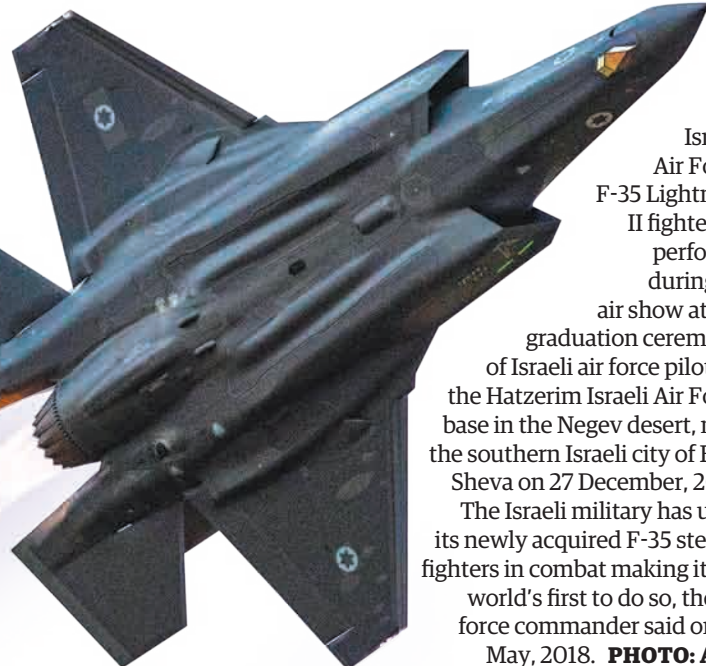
Isr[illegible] Air Fo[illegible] F-35 Lightn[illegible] II fighte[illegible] perfo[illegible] during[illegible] air show at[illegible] graduation cerem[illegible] of Israeli air force pilo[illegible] the Hatzerim Israeli Air Fo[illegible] base in the Negev desert, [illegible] the southern Israeli city of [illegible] Sheva on 27 December, 2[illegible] The Israeli military has u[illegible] its newly acquired F-35 ste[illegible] fighters in combat making it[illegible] world's first to do so, the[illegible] force commander said o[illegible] May, 2018. PHOTO: A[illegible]